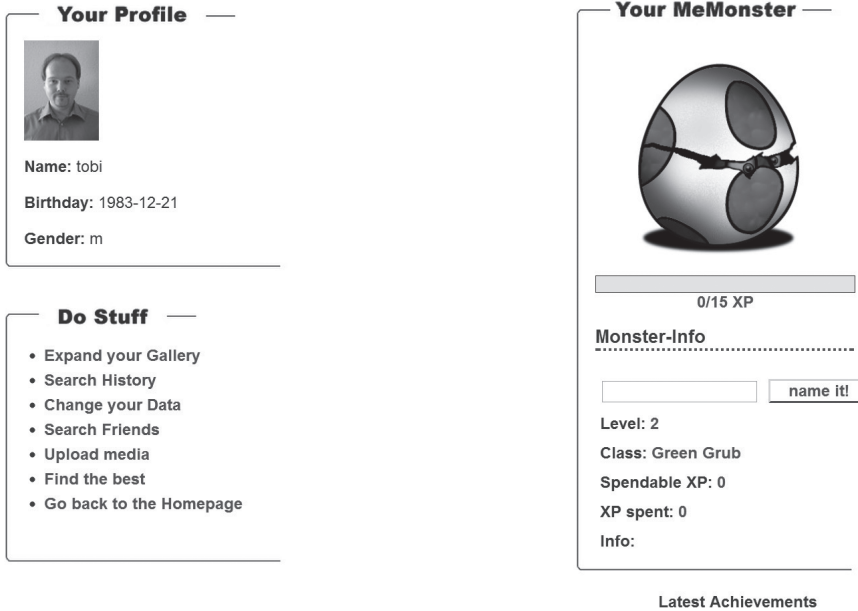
Your Profile

Name: tobi

Birthday: 1983-12-21

Gender: m

Do Stuff

- Expand your Gallery
- Search History
- Change your Data
- Search Friends
- Upload media
- Find the best
- Go back to the Homepage

Your MeMonster

0/15 XP

Monster-Info

name it!

Level: 2

Class: Green Grub

Spendable XP: 0

XP spent: 0

Info:

Latest Achievements